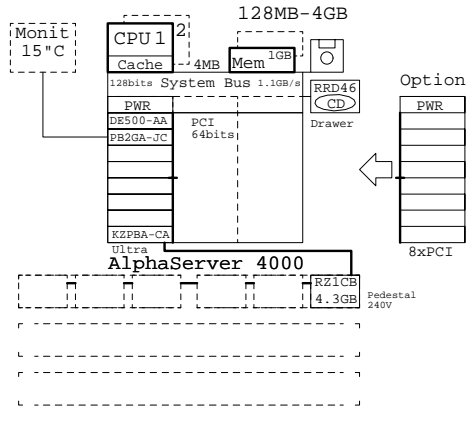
Monit
15"C

CPU 1 2
Cache 4MB

128MB-4GB
Mem 1GB

128bits System Bus 1.1GB/s

RRD46
CD
Drawer

Option
PWR

PWR
DE500-AA
PB2GA-JC
PCI
64bits

KZPBA-CA
Ultra

8xPCI

AlphaServer 4000

RZ1CB
4.3GB

Pedestal
240V